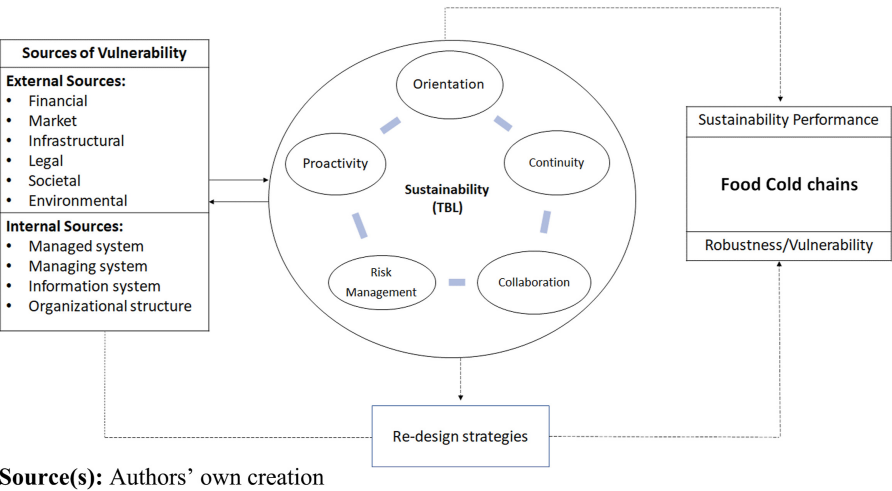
Sources of Vulnerability

External Sources:
- Financial
- Market
- Infrastructural
- Legal
- Societal
- Environmental

Internal Sources:
- Managed system
- Managing system
- Information system
- Organizational structure

Orientation

Proactivity

Continuity

Sustainability (TBL)

Risk Management

Collaboration

Sustainability Performance

Food Cold chains

Robustness/Vulnerability

Re-design strategies

**Source(s):** Authors' own creation